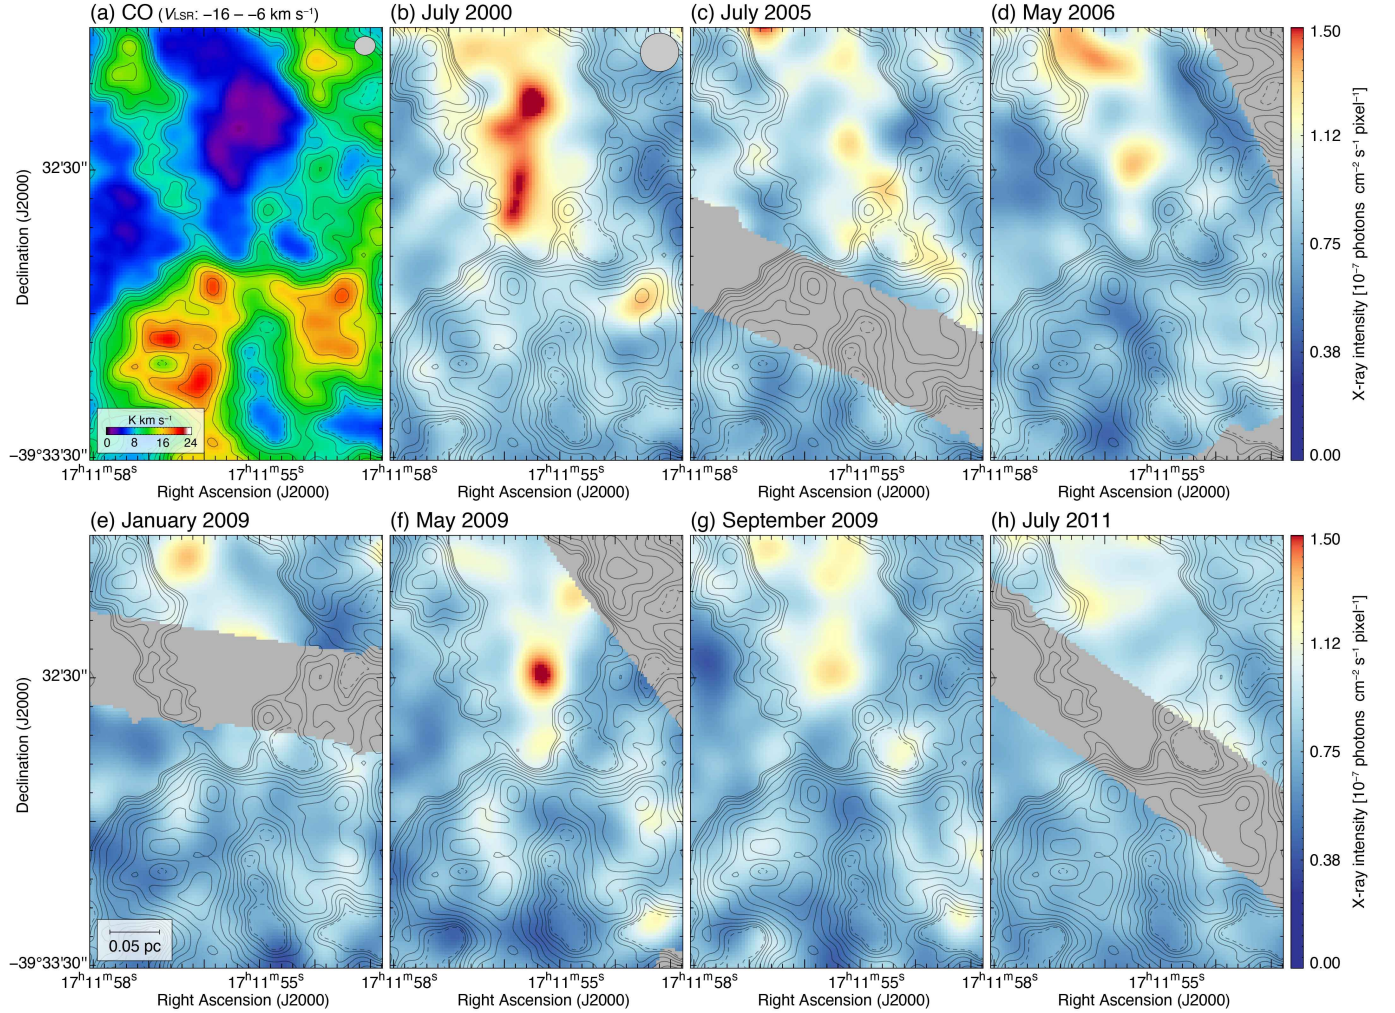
(a) CO ($V_{\rm LSR}$: −16 – −6 km s$^{-1}$)
(b) July 2000
(c) July 2005
(d) May 2006

K km s$^{-1}$
0 8 16 24

Declination (J2000)
32'30''
−39°33'30''

17$^h$11$^m$58$^s$ 17$^h$11$^m$55$^s$ 17$^h$
Right Ascension (J2000)

17$^h$11$^m$58$^s$ 17$^h$11$^m$55$^s$ 17$^h$
Right Ascension (J2000)

17$^h$11$^m$58$^s$ 17$^h$11$^m$55$^s$ 17$^h$
Right Ascension (J2000)

17$^h$11$^m$58$^s$ 17$^h$11$^m$55$^s$
Right Ascension (J2000)

1.50
1.12
0.75
0.38
0.00
X-ray intensity [$10^{-7}$ photons cm$^{-2}$ s$^{-1}$ pixel$^{-1}$]

(e) January 2009
(f) May 2009
(g) September 2009
(h) July 2011

Declination (J2000)
32'30''
−39°33'30''

0.05 pc

17$^h$11$^m$58$^s$ 17$^h$11$^m$55$^s$ 17$^h$
Right Ascension (J2000)

17$^h$11$^m$58$^s$ 17$^h$11$^m$55$^s$ 17$^h$
Right Ascension (J2000)

17$^h$11$^m$58$^s$ 17$^h$11$^m$55$^s$ 17$^h$
Right Ascension (J2000)

17$^h$11$^m$58$^s$ 17$^h$11$^m$55$^s$
Right Ascension (J2000)

1.50
1.12
0.75
0.38
0.00
X-ray intensity [$10^{-7}$ photons cm$^{-2}$ s$^{-1}$ pixel$^{-1}$]